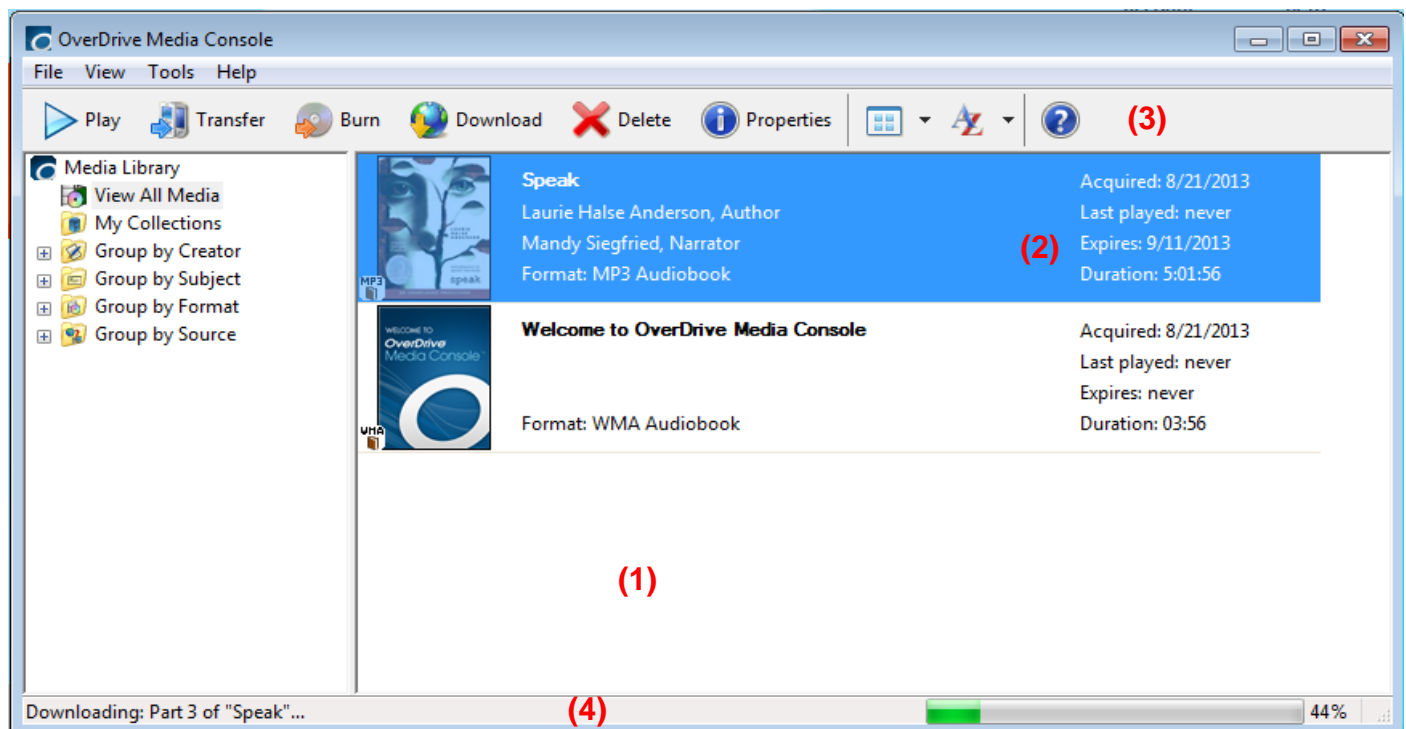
OverDrive Media Console

File View Tools Help

Play Transfer Burn Download Delete Properties (3)

Media Library
View All Media
My Collections
Group by Creator
Group by Subject
Group by Format
Group by Source

MP3
Speak
Laurie Halse Anderson, Author
Mandy Siegfried, Narrator
Format: MP3 Audiobook
(2)
Acquired: 8/21/2013
Last played: never
Expires: 9/11/2013
Duration: 5:01:56

WELCOME TO OverDrive Media Console
WMA
Welcome to OverDrive Media Console
Format: WMA Audiobook
Acquired: 8/21/2013
Last played: never
Expires: never
Duration: 03:56

(1)

Downloading: Part 3 of "Speak"... (4) 44%